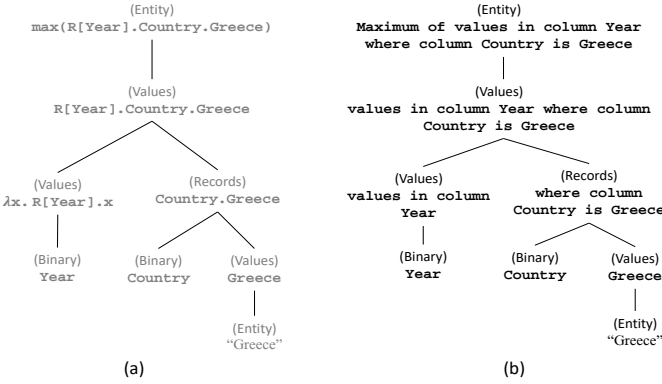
(Entity)
max(R[Year].Country.Greece)

(Values)
R[Year].Country.Greece

(Values)
λx.R[Year].x

(Records)
Country.Greece

(Binary)
Year

(Binary)
Country

(Values)
Greece

(Entity)
"Greece"

(a)

(Entity)
Maximum of values in column Year where column Country is Greece

(Values)
values in column Year where column Country is Greece

(Values)
values in column Year

(Records)
where column Country is Greece

(Binary)
Year

(Binary)
Country

(Values)
Greece

(Entity)
"Greece"

(b)